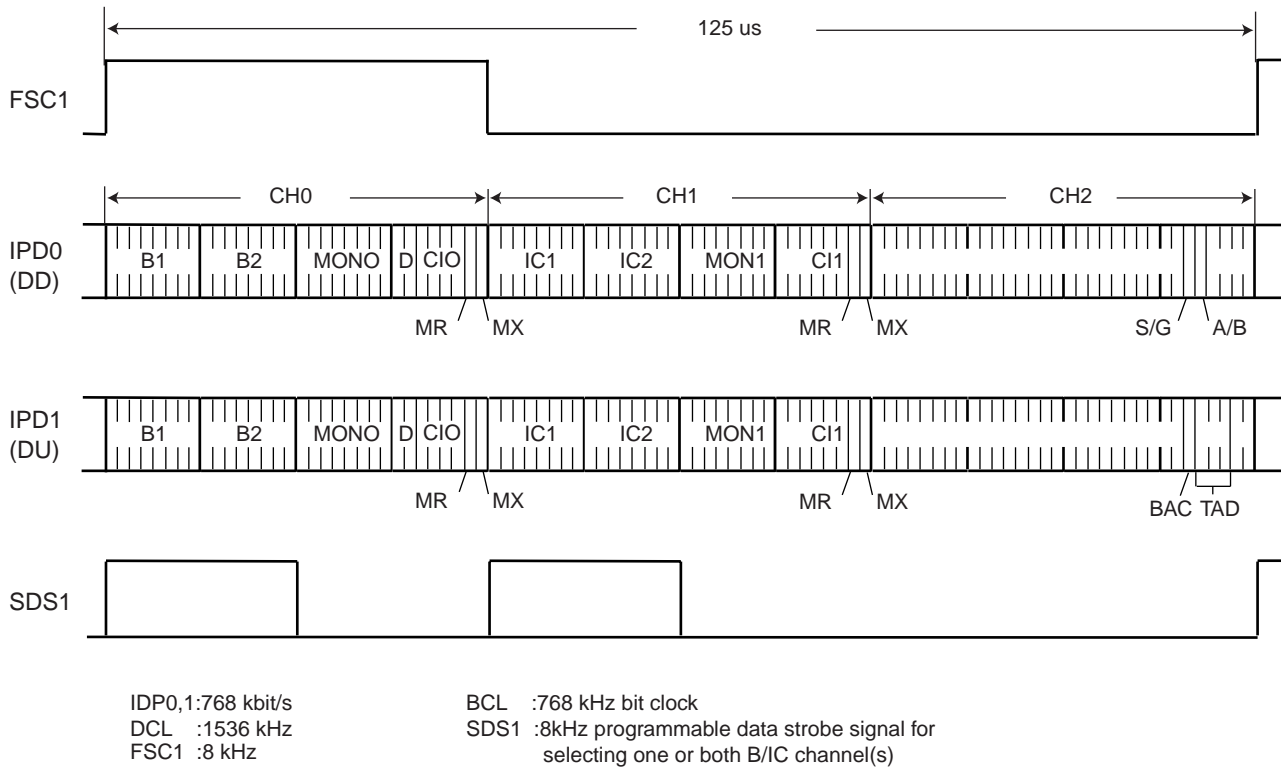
125 us

FSC1

CH0
CH1
CH2

IPD0
(DD)

B1
B2
MONO
D
CIO
IC1
IC2
MON1
CI1

MR
MX
MR
MX
S/G
A/B

IPD1
(DU)

B1
B2
MONO
D
CIO
IC1
IC2
MON1
CI1

MR
MX
MR
MX
BAC
TAD

SDS1

IDP0,1:768 kbit/s
DCL :1536 kHz
FSC1 :8 kHz

BCL :768 kHz bit clock
SDS1 :8kHz programmable data strobe signal for selecting one or both B/IC channel(s)